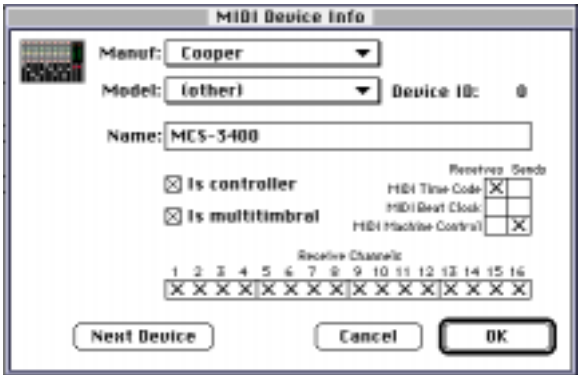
MIDI Device Info

Manuf: Cooper

Model: (other)

Device ID: 0

Name: MCS-3400

☒ Is controller

☒ Is multitimbral

| | Receives | Sends |
|---|---|---|
| MIDI Time Code | ☒ | ☐ |
| MIDI Beat Clock | ☐ | ☐ |
| MIDI Machine Control | ☐ | ☒ |

Receive Channels

| 1 | 2 | 3 | 4 | 5 | 6 | 7 | 8 | 9 | 10 | 11 | 12 | 13 | 14 | 15 | 16 |
|---|---|---|---|---|---|---|---|---|---|---|---|---|---|---|---|
| X | X | X | X | X | X | X | X | X | X | X | X | X | X | X | X |

Next Device

Cancel

OK